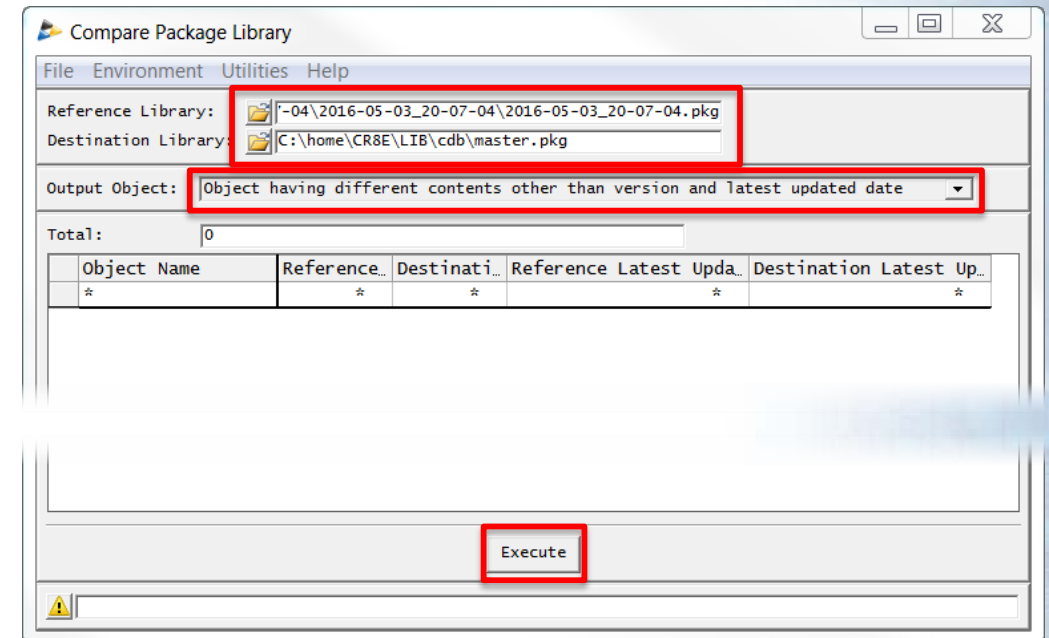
Compare Package Library

File Environment Utilities Help

Reference Library: '-04\2016-05-03_20-07-04\2016-05-03_20-07-04.pkg
Destination Library: C:\home\CR8E\LIB\cdb\master.pkg

Output Object: Object having different contents other than version and latest updated date

Total: 0

| Object Name | Reference… | Destinati… | Reference Latest Upda… | Destination Latest Up… |
|---|---|---|---|---|
| * | * | * | * | * |

Execute